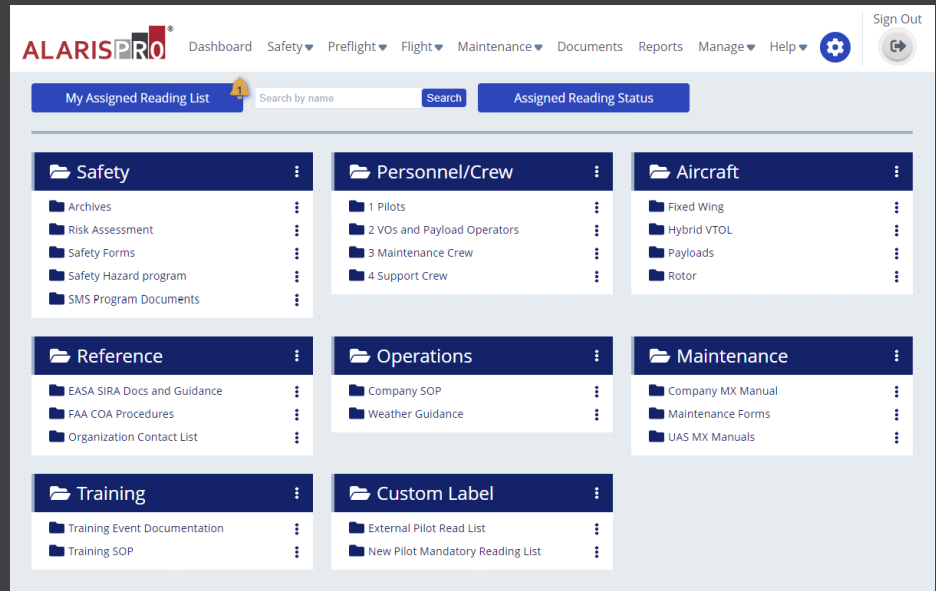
ALARISPRO®

Dashboard Safety Preflight Flight Maintenance Documents Reports Manage Help

Sign Out

My Assigned Reading List 1

Search by name Search

Assigned Reading Status

Safety
Archives
Risk Assessment
Safety Forms
Safety Hazard program
SMS Program Documents

Personnel/Crew
1 Pilots
2 VOs and Payload Operators
3 Maintenance Crew
4 Support Crew

Aircraft
Fixed Wing
Hybrid VTOL
Payloads
Rotor

Reference
EASA SIRA Docs and Guidance
FAA COA Procedures
Organization Contact List

Operations
Company SOP
Weather Guidance

Maintenance
Company MX Manual
Maintenance Forms
UAS MX Manuals

Training
Training Event Documentation
Training SOP

Custom Label
External Pilot Read List
New Pilot Mandatory Reading List